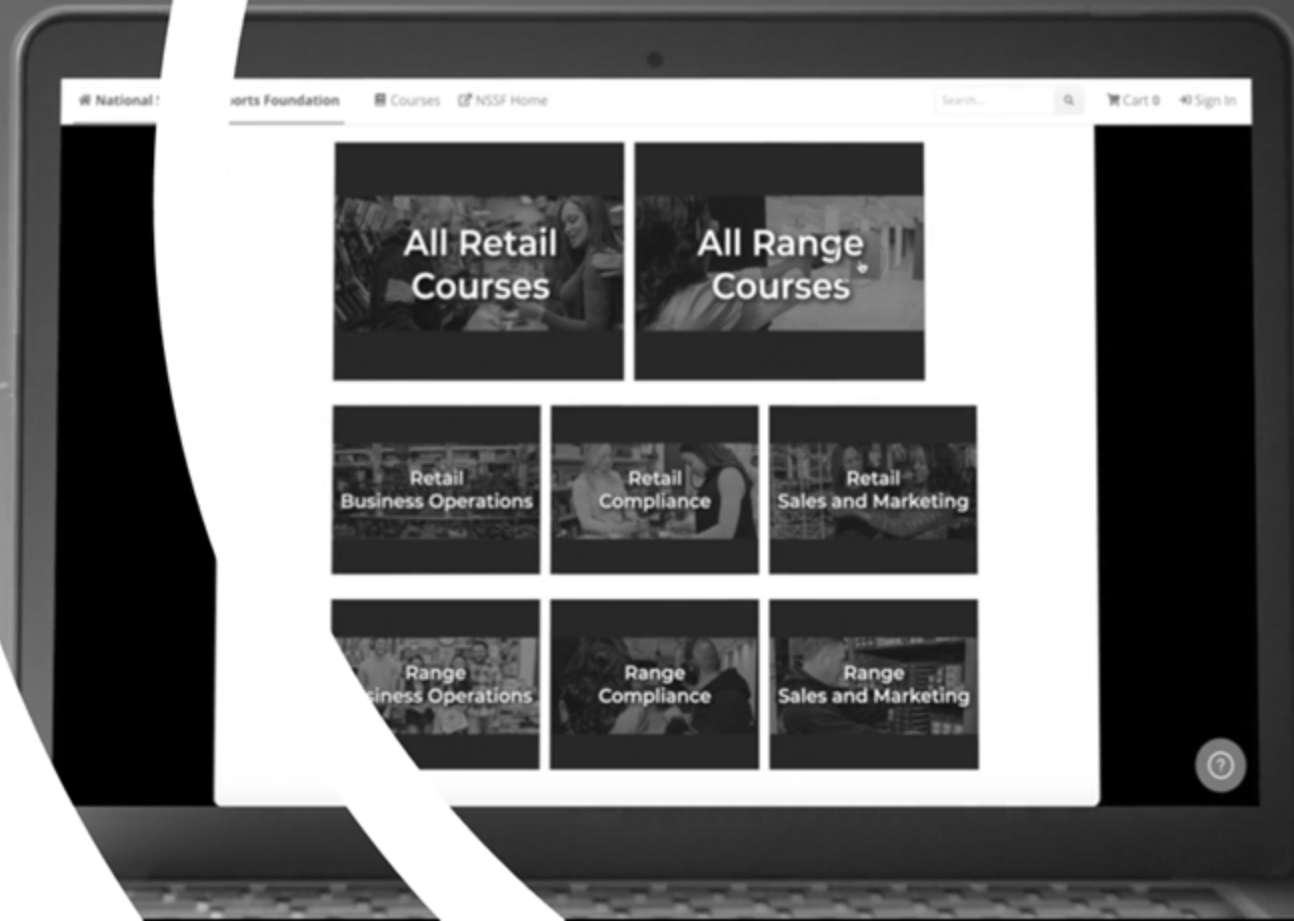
National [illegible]orts Foundation Courses NSSF Home Search... Cart 0 Sign In

All Retail Courses

All Range Courses

Retail Business Operations

Retail Compliance

Retail Sales and Marketing

Range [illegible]siness Operations

Range Compliance

Range Sales and Marketing